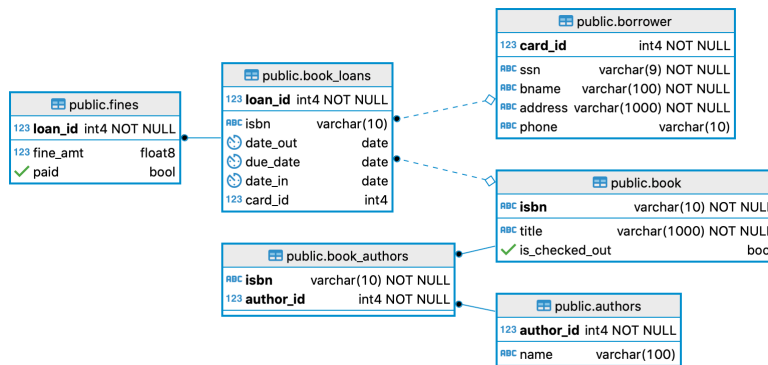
public.borrower
123 card_id int4 NOT NULL
ABC ssn varchar(9) NOT NULL
ABC bname varchar(100) NOT NULL
ABC address varchar(1000) NOT NULL
ABC phone varchar(10)

public.book_loans
123 loan_id int4 NOT NULL
ABC isbn varchar(10)
date_out date
due_date date
date_in date
123 card_id int4

public.fines
123 loan_id int4 NOT NULL
123 fine_amt float8
paid bool

public.book
ABC isbn varchar(10) NOT NUL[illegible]
ABC title varchar(1000) NOT NUL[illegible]
is_checked_out boo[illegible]

public.book_authors
ABC isbn varchar(10) NOT NULL
123 author_id int4 NOT NULL

public.authors
123 author_id int4 NOT NULL
ABC name varchar(100)